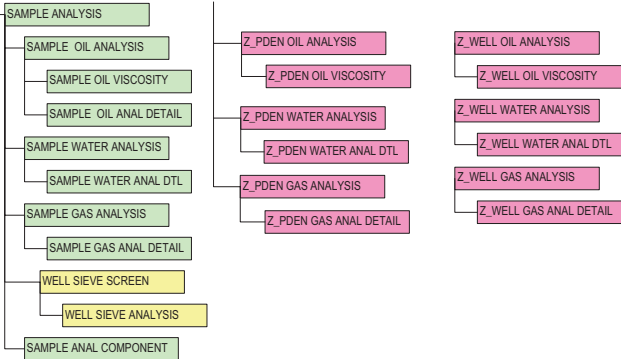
SAMPLE ANALYSIS

SAMPLE OIL ANALYSIS

SAMPLE OIL VISCOSITY

SAMPLE OIL ANAL DETAIL

SAMPLE WATER ANALYSIS

SAMPLE WATER ANAL DTL

SAMPLE GAS ANALYSIS

SAMPLE GAS ANAL DETAIL

WELL SIEVE SCREEN

WELL SIEVE ANALYSIS

SAMPLE ANAL COMPONENT

Z_PDEN OIL ANALYSIS

Z_PDEN OIL VISCOSITY

Z_PDEN WATER ANALYSIS

Z_PDEN WATER ANAL DTL

Z_PDEN GAS ANALYSIS

Z_PDEN GAS ANAL DETAIL

Z_WELL OIL ANALYSIS

Z_WELL OIL VISCOSITY

Z_WELL WATER ANALYSIS

Z_WELL WATER ANAL DTL

Z_WELL GAS ANALYSIS

Z_WELL GAS ANAL DETAIL